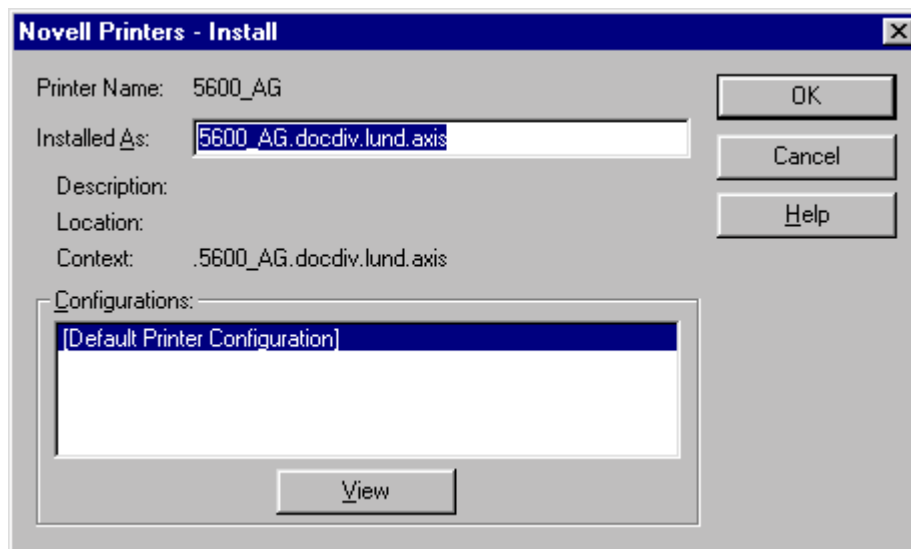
Novell Printers - Install

Printer Name: 5600_AG

Installed As: 5600_AG.docdiv.lund.axis

Description:

Location:

Context: .5600_AG.docdiv.lund.axis

Configurations:

[Default Printer Configuration]

View

OK

Cancel

Help